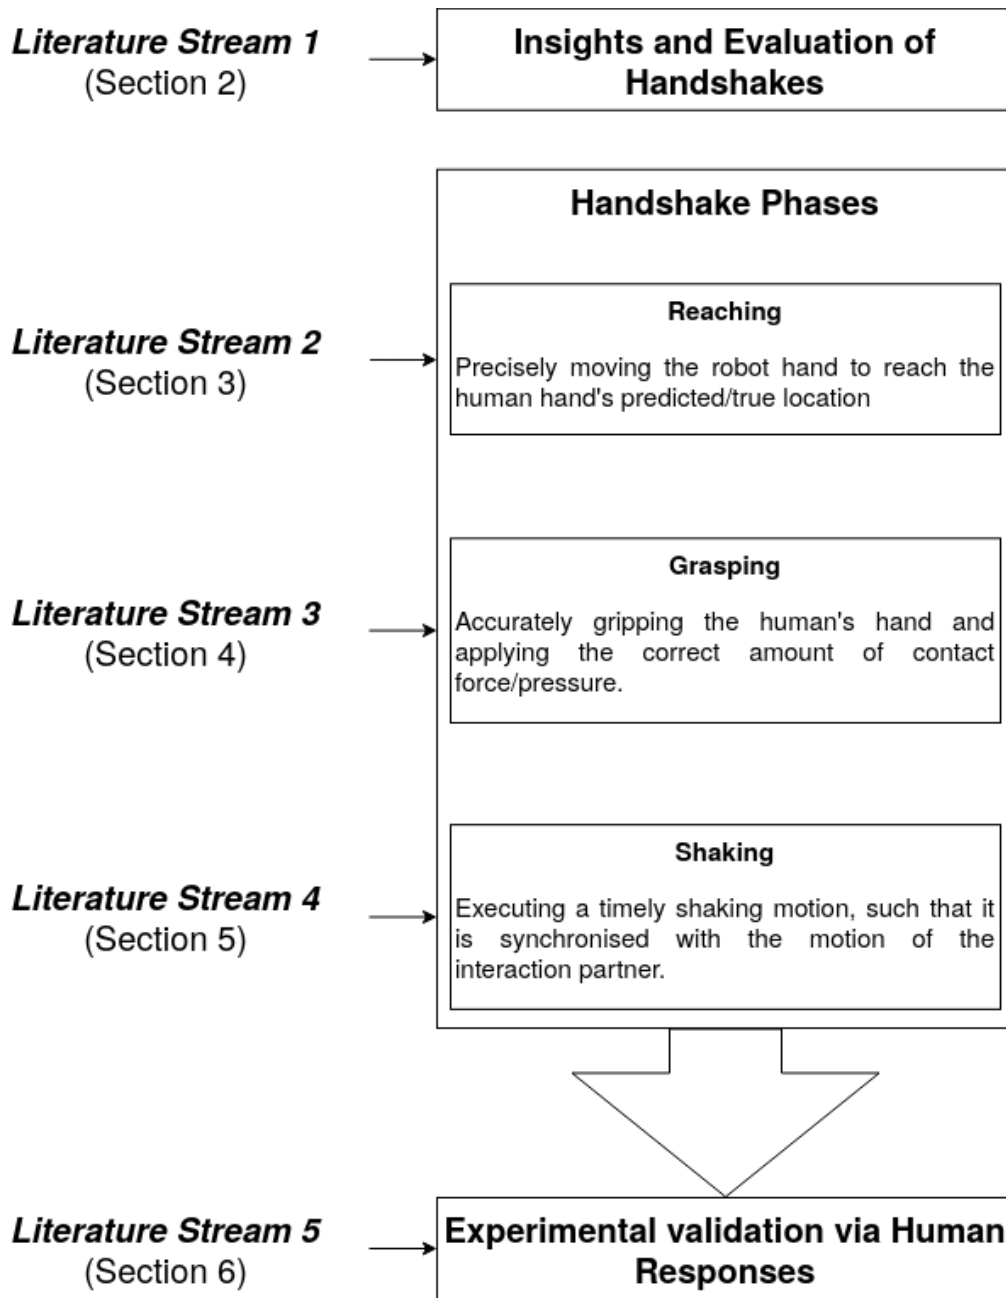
Literature Stream 1
(Section 2)

Insights and Evaluation of Handshakes

Handshake Phases

Literature Stream 2
(Section 3)

Reaching

Precisely moving the robot hand to reach the human hand's predicted/true location

Literature Stream 3
(Section 4)

Grasping

Accurately gripping the human's hand and applying the correct amount of contact force/pressure.

Literature Stream 4
(Section 5)

Shaking

Executing a timely shaking motion, such that it is synchronised with the motion of the interaction partner.

Literature Stream 5
(Section 6)

Experimental validation via Human Responses